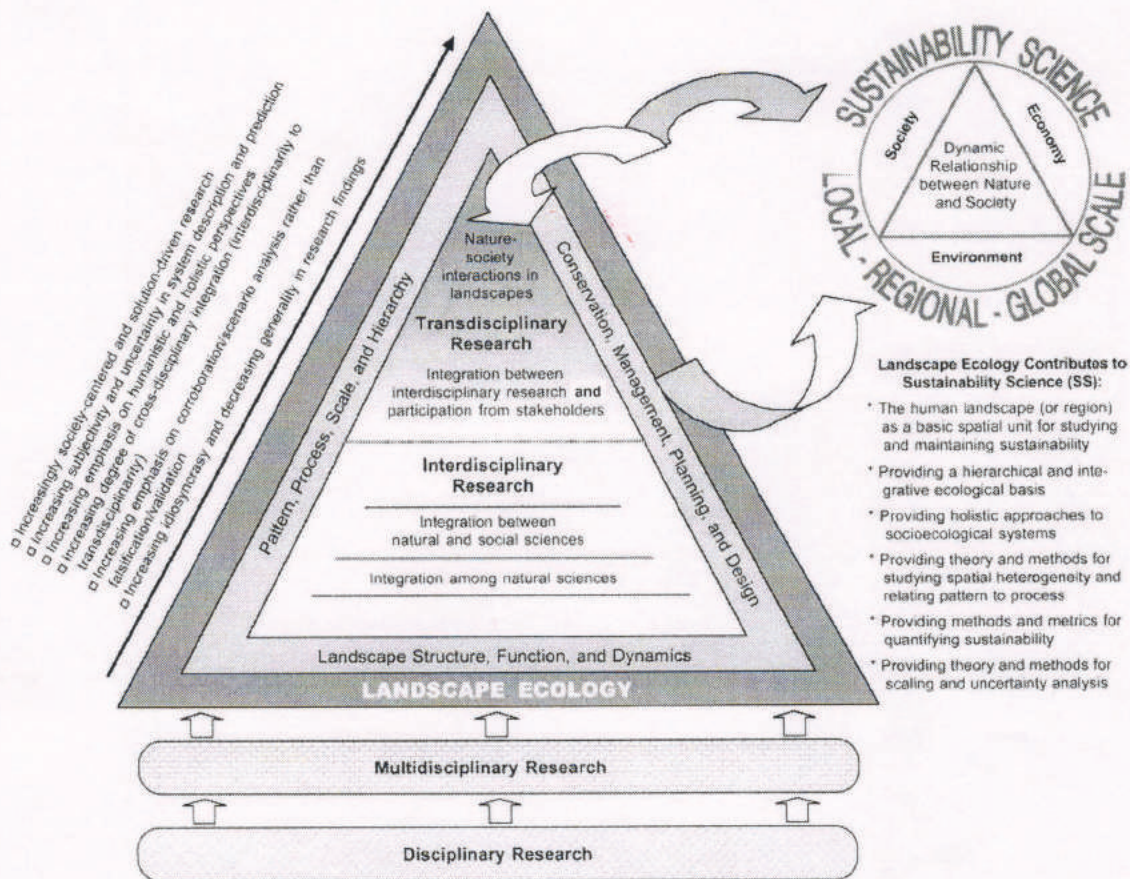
□ Increasingly society-centered and solution-driven research
□ Increasing subjectivity and uncertainty in system description and prediction
□ Increasing emphasis on humanistic and holistic perspectives
□ Increasing degree of cross-disciplinary integration (interdisciplinarity to transdisciplinarity)
□ Increasing emphasis on corroboration/scenario analysis rather than falsification/validation
□ Increasing idiosyncrasy and decreasing generality in research findings

Nature-society interactions in landscapes

Transdisciplinary Research

Integration between interdisciplinary research and participation from stakeholders

Interdisciplinary Research

Integration between natural and social sciences

Integration among natural sciences

Pattern, Process, Scale, and Hierarchy

Conservation, Management, Planning, and Design

Landscape Structure, Function, and Dynamics

LANDSCAPE ECOLOGY

Multidisciplinary Research

Disciplinary Research

SUSTAINABILITY SCIENCE

Society

Economy

Dynamic Relationship between Nature and Society

Environment

LOCAL - REGIONAL - GLOBAL SCALE

Landscape Ecology Contributes to Sustainability Science (SS):

* The human landscape (or region) as a basic spatial unit for studying and maintaining sustainability
* Providing a hierarchical and integrative ecological basis
* Providing holistic approaches to socioecological systems
* Providing theory and methods for studying spatial heterogeneity and relating pattern to process
* Providing methods and metrics for quantifying sustainability
* Providing theory and methods for scaling and uncertainty analysis